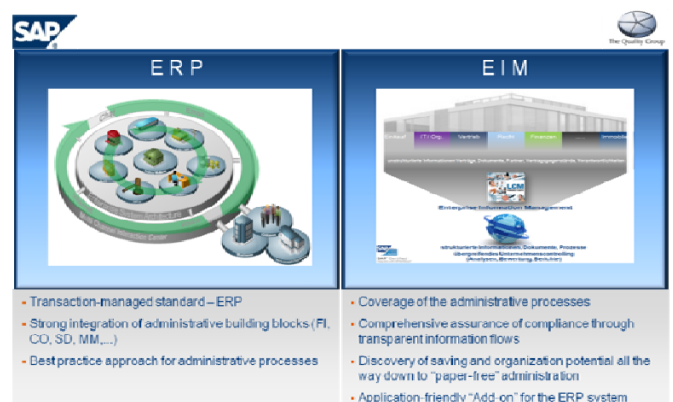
SAP

The Quality Group

E R P

E I M

Einkauf | IT / Org. | Vertrieb | Recht | Finanzen | Immobilien

Enterprise Information Management

LCM

Strukturierte Informationen, Dokumente, Prozesse

- Transaction-managed standard – ERP
- Strong integration of administrative building blocks (FI, CO, SD, MM,...)
- Best practice approach for administrative processes

- Coverage of the administrative processes
- Comprehensive assurance of compliance through transparent information flows
- Discovery of saving and organization potential all the way down to "paper-free" administration
- Application-friendly "Add-on" for the ERP system